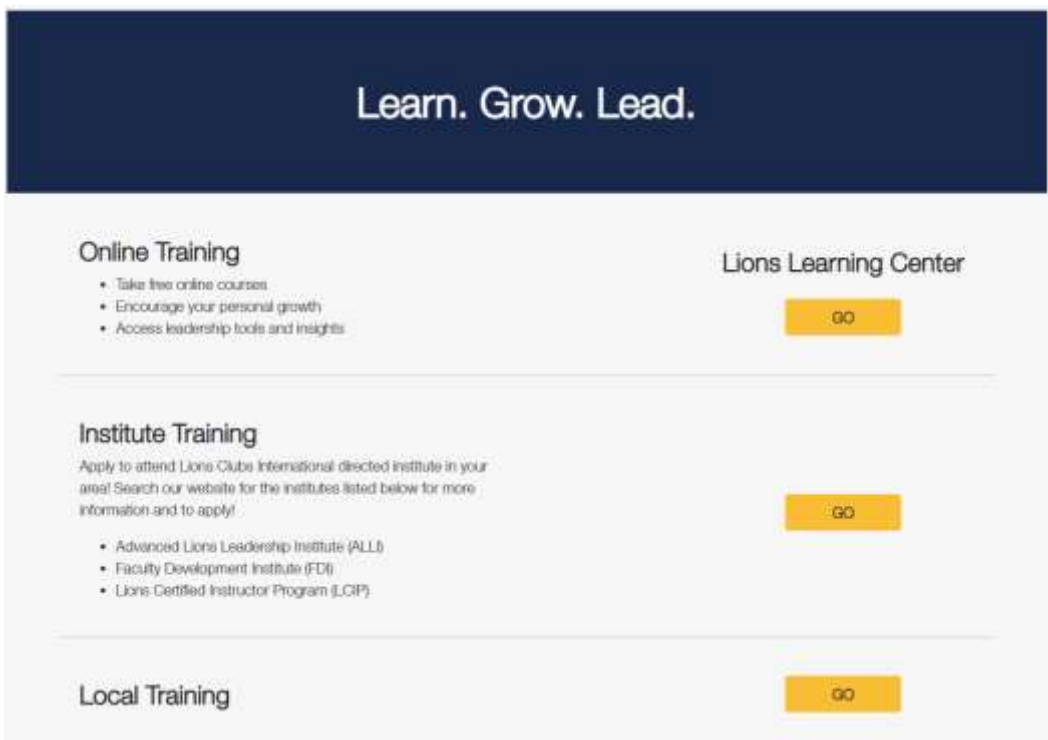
Learn. Grow. Lead.

Online Training

- Take free online courses
- Encourage your personal growth
- Access leadership tools and insights

Lions Learning Center

GO

Institute Training

Apply to attend Lions Clubs International directed institute in your area! Search our website for the institutes listed below for more information and to apply!

- Advanced Lions Leadership Institute (ALLI)
- Faculty Development Institute (FDI)
- Lions Certified Instructor Program (LCIP)

GO

Local Training

GO